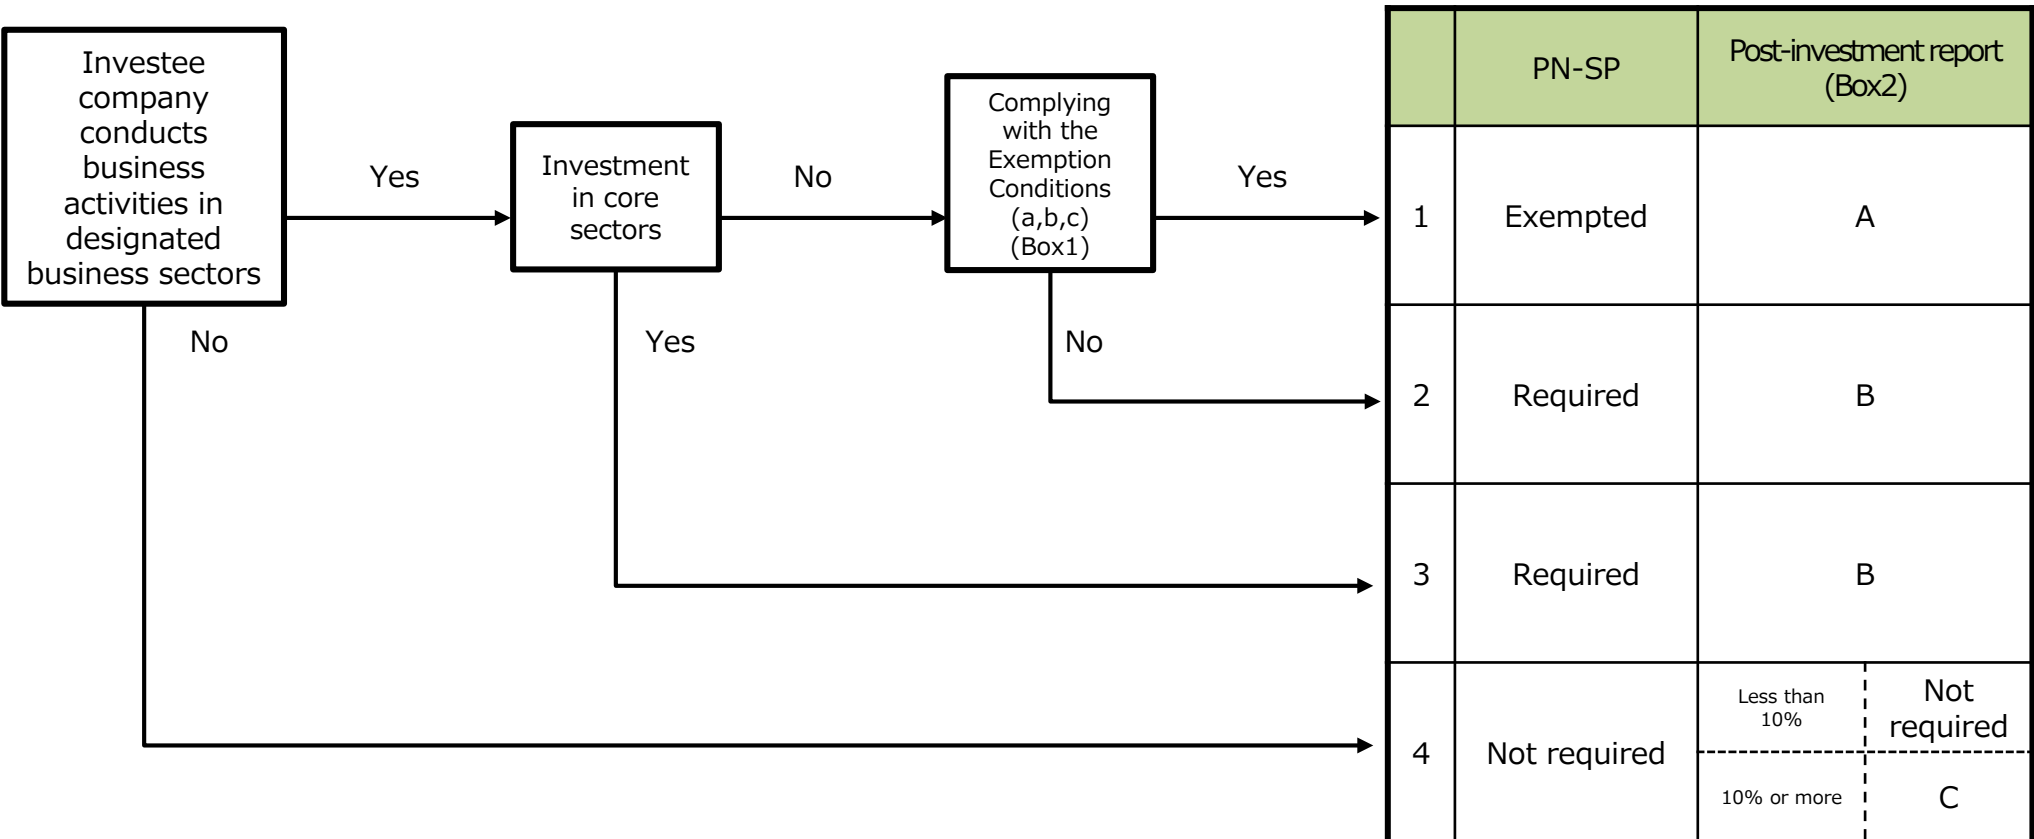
Investee company conducts business activities in designated business sectors

Yes

Investment in core sectors

No

Complying with the Exemption Conditions (a,b,c) (Box1)

Yes

No

Yes

No

| | PN-SP | Post-investment report (Box2) | |
|---|---|---|---|
| 1 | Exempted | A | |
| 2 | Required | B | |
| 3 | Required | B | |
| 4 | Not required | Less than 10% | Not required |
| | | 10% or more | C |